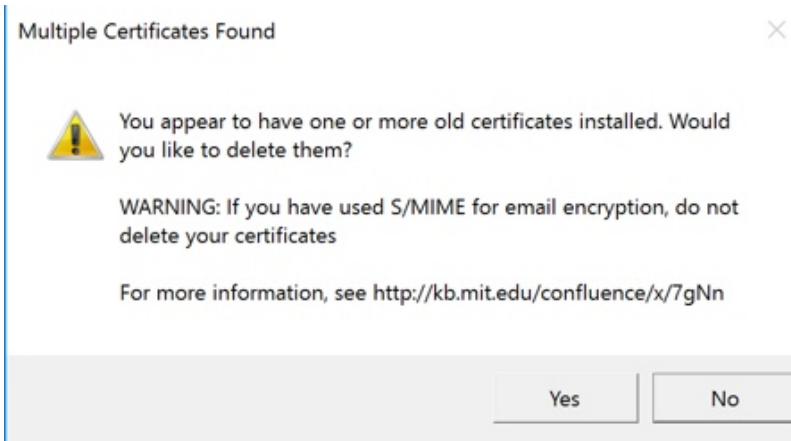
Multiple Certificates Found

You appear to have one or more old certificates installed. Would you like to delete them?

WARNING: If you have used S/MIME for email encryption, do not delete your certificates

For more information, see http://kb.mit.edu/confluence/x/7gNn

Yes

No